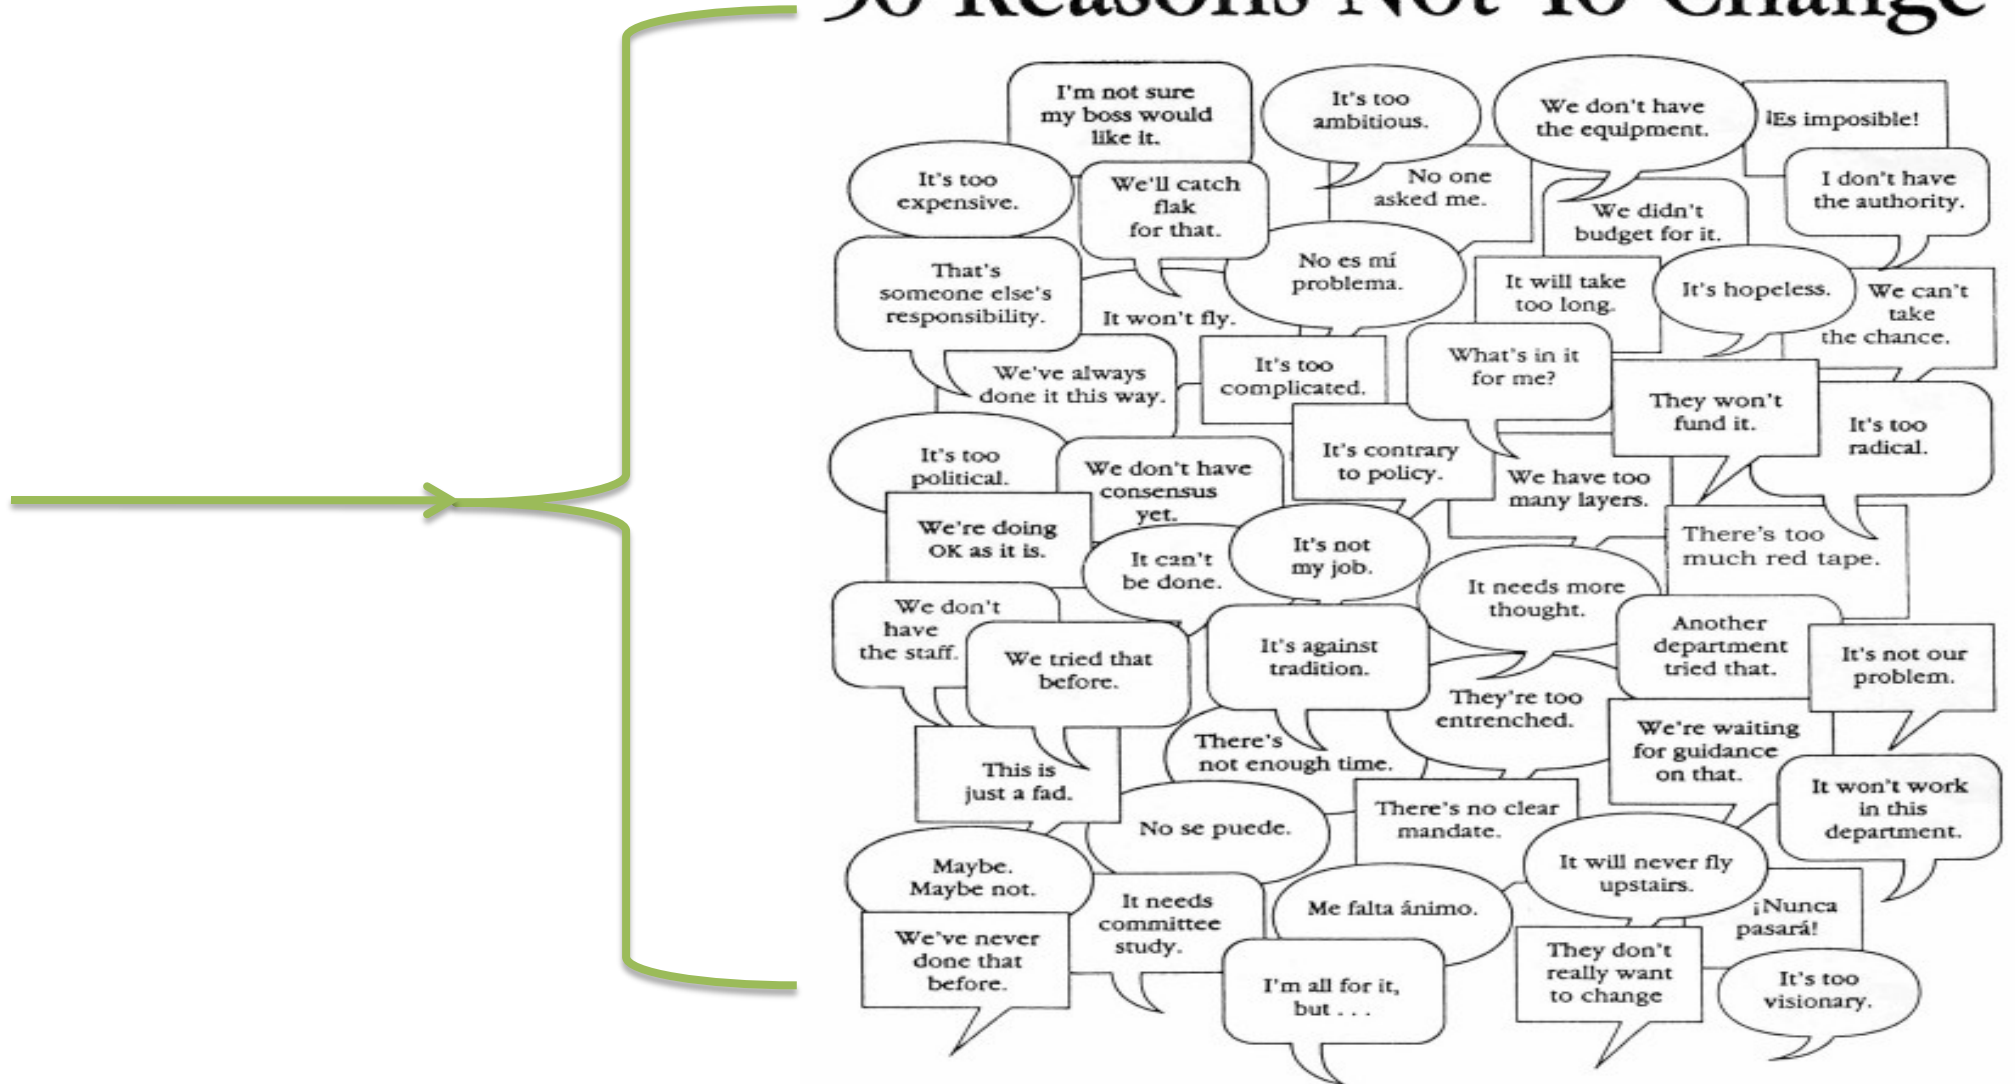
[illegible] Reasons Not To Change

I'm not sure my boss would like it.

It's too ambitious.

We don't have the equipment.

¡Es imposible!

It's too expensive.

We'll catch flak for that.

No one asked me.

We didn't budget for it.

I don't have the authority.

That's someone else's responsibility.

It won't fly.

No es mí problema.

It will take too long.

It's hopeless.

We can't take the chance.

We've always done it this way.

It's too complicated.

What's in it for me?

They won't fund it.

It's too radical.

It's too political.

We don't have consensus yet.

It's contrary to policy.

We have too many layers.

We're doing OK as it is.

It can't be done.

It's not my job.

There's too much red tape.

It needs more thought.

We don't have the staff.

We tried that before.

It's against tradition.

Another department tried that.

It's not our problem.

They're too entrenched.

We're waiting for guidance on that.

This is just a fad.

There's not enough time.

There's no clear mandate.

It won't work in this department.

No se puede.

Maybe. Maybe not.

It will never fly upstairs.

It needs committee study.

Me falta ánimo.

¡Nunca pasará!

We've never done that before.

I'm all for it, but . . .

They don't really want to change

It's too visionary.